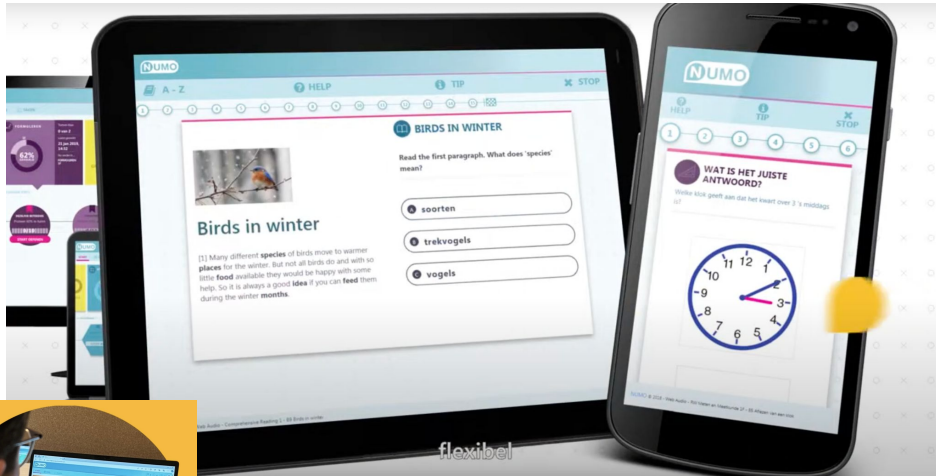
NUMO

A – Z

HELP

TIP

STOP

BIRDS IN WINTER

Birds in winter

[1] Many different **species** of birds move to warmer **places** for the winter. But not all birds do and with so little **food** available they would be happy with some help. So it is always a good **idea** if you can **feed** them during the winter **months**.

Read the first paragraph. What does 'species' mean?

A soorten

B trekvogels

C vogels

NUMO

HELP

TIP

STOP

1 2 3 4 5 6

WAT IS HET JUISTE ANTWOORD?

Welke klok geeft aan dat het kwart over 3 's middags is?

12 11 1 10 2 9 3 8 4 7 5 6

62%

flexibel